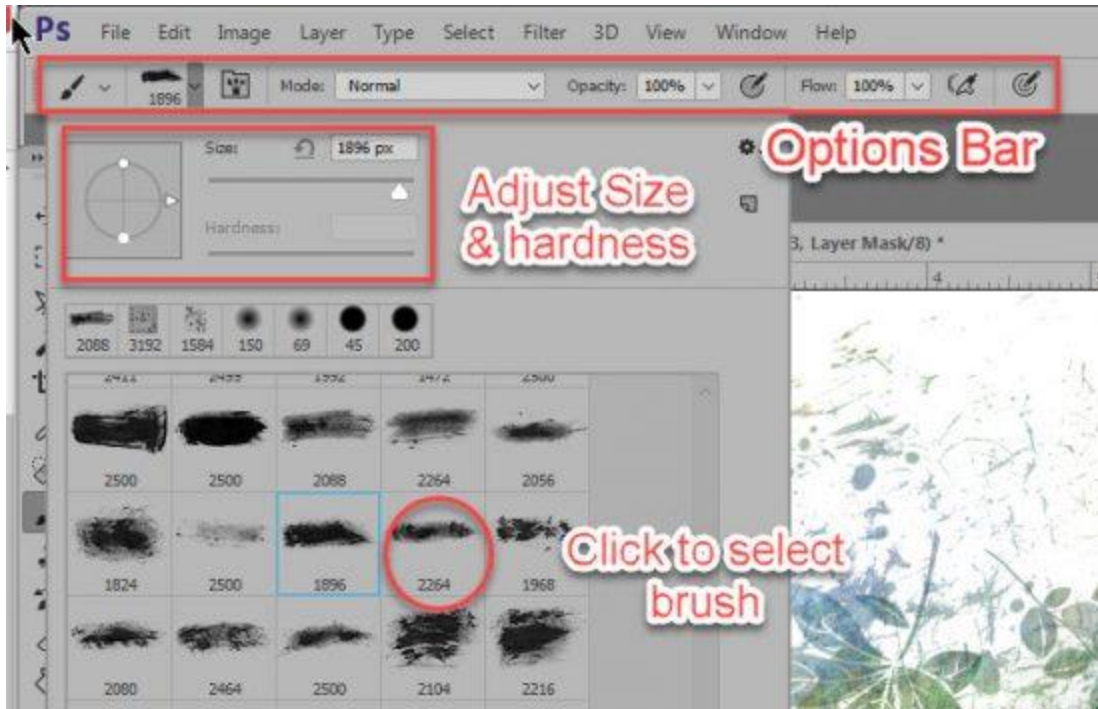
Ps File Edit Image Layer Type Select Filter 3D View Window Help

1896 Mode: Normal Opacity: 100% Flow: 100%

Options Bar

Size: 1896 px

Hardness:

Adjust Size & hardness

3, Layer Mask/8) *

4

2088 3192 1584 150 69 45 200

2411 2499 1992 1472 2500

2500 2500 2088 2264 2056

1824 2500 1896 2264 1968

Click to select brush

2080 2464 2500 2104 2216